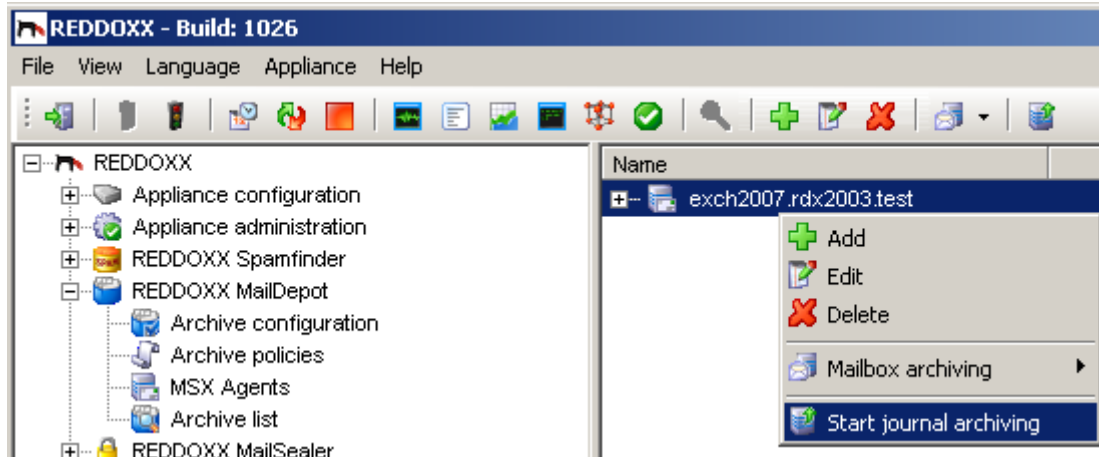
REDDOXX - Build: 1026

File View Language Appliance Help

REDDOXX
Appliance configuration
Appliance administration
REDDOXX Spamfinder
REDDOXX MailDepot
Archive configuration
Archive policies
MSX Agents
Archive list
REDDOXX MailSealer

Name
exch2007.rdx2003.test

Add
Edit
Delete
Mailbox archiving
Start journal archiving